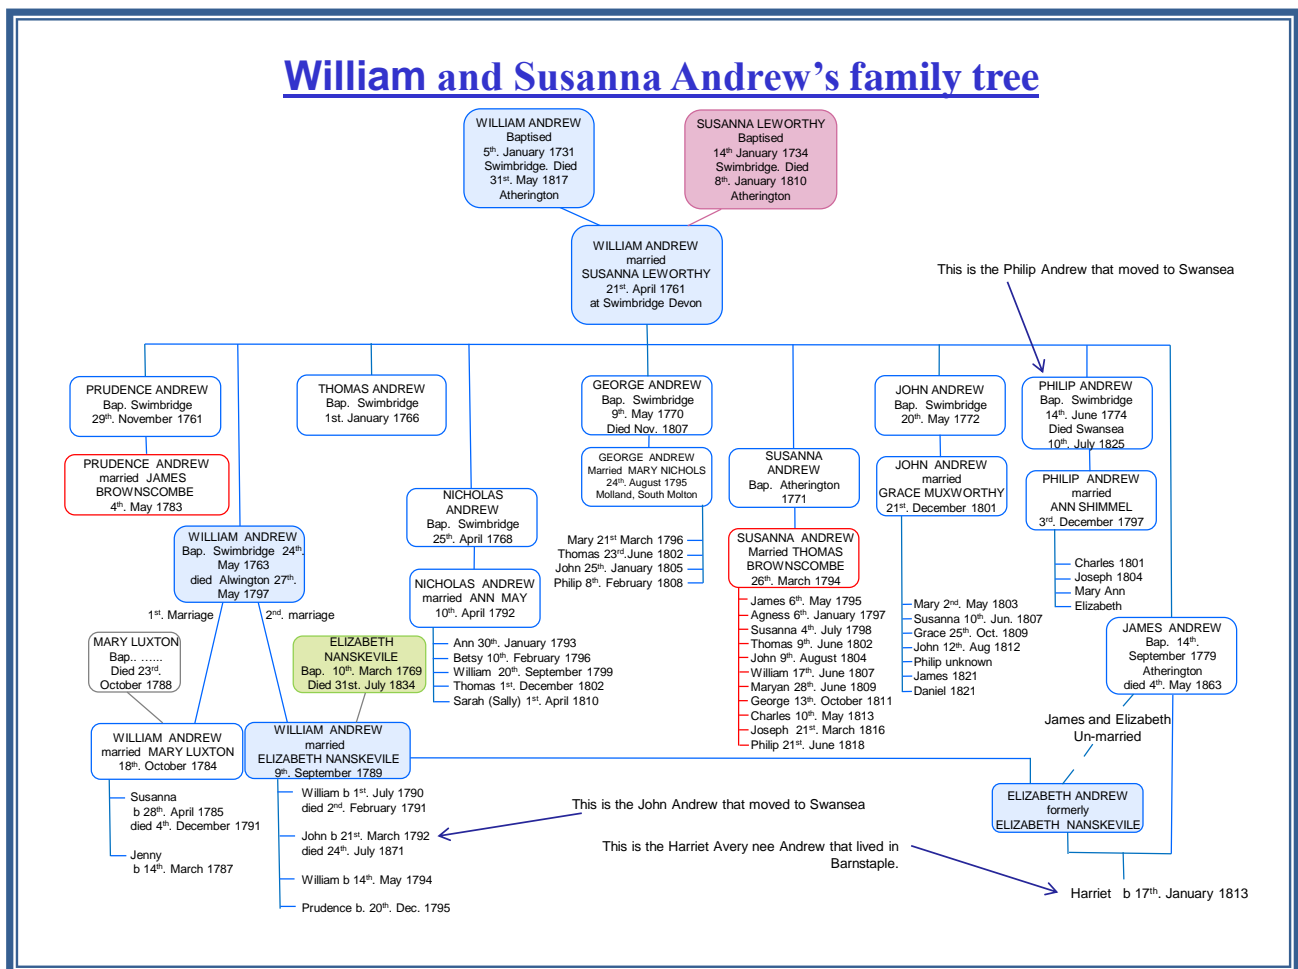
William and Susanna Andrew's family tree

WILLIAM ANDREW Baptised 5th. January 1731 Swimbridge. Died 31st. May 1817 Atherington

SUSANNA LEWORTHY Baptised 14th January 1734 Swimbridge. Died 8th. January 1810 Atherington

WILLIAM ANDREW married SUSANNA LEWORTHY 21st. April 1761 at Swimbridge Devon

This is the Philip Andrew that moved to Swansea

PRUDENCE ANDREW Bap. Swimbridge 29th. November 1761

PRUDENCE ANDREW married JAMES BROWNSCOMBE 4th. May 1783

THOMAS ANDREW Bap. Swimbridge 1st. January 1766

GEORGE ANDREW Bap. Swimbridge 9th. May 1770 Died Nov. 1807

GEORGE ANDREW Married MARY NICHOLS 24th. August 1795 Molland, South Molton

Mary 21st March 1796
Thomas 23rd.June 1802
John 25th. January 1805
Philip 8th. February 1808

SUSANNA ANDREW Bap. Atherington 1771

SUSANNA ANDREW Married THOMAS BROWNSCOMBE 26th. March 1794

James 6th. May 1795
Agness 6th. January 1797
Susanna 4th. July 1798
Thomas 9th. June 1802
John 9th. August 1804
William 17th. June 1807
Maryan 28th. June 1809
George 13th. October 1811
Charles 10th. May 1813
Joseph 21st. March 1816
Philip 21st. June 1818

JOHN ANDREW Bap. Swimbridge 20th. May 1772

JOHN ANDREW married GRACE MUXWORTHY 21st. December 1801

Mary 2nd. May 1803
Susanna 10th. Jun. 1807
Grace 25th. Oct. 1809
John 12th. Aug 1812
Philip unknown
James 1821
Daniel 1821

PHILIP ANDREW Bap. Swimbridge 14th. June 1774 Died Swansea 10th. July 1825

PHILIP ANDREW married ANN SHIMMEL 3rd. December 1797

Charles 1801
Joseph 1804
Mary Ann
Elizabeth

JAMES ANDREW Bap. 14th. September 1779 Atherington died 4th. May 1863

James and Elizabeth Un-married

ELIZABETH ANDREW formerly ELIZABETH NANSKEVILE

NICHOLAS ANDREW Bap. Swimbridge 25th. April 1768

NICHOLAS ANDREW married ANN MAY 10th. April 1792

Ann 30th. January 1793
Betsy 10th. February 1796
William 20th. September 1799
Thomas 1st. December 1802
Sarah (Sally) 1st. April 1810

WILLIAM ANDREW Bap. Swimbridge 24th. May 1763 died Alwington 27th. May 1797

1st. Marriage
2nd. marriage

MARY LUXTON Bap.. ...... Died 23rd. October 1788

ELIZABETH NANSKEVILE Bap. 10th. March 1769 Died 31st. July 1834

WILLIAM ANDREW married MARY LUXTON 18th. October 1784

WILLIAM ANDREW married ELIZABETH NANSKEVILE 9th. September 1789

Susanna b 28th. April 1785 died 4th. December 1791

Jenny b 14th. March 1787

William b 1st. July 1790 died 2nd. February 1791

John b 21st. March 1792 died 24th. July 1871

William b 14th. May 1794

Prudence b. 20th. Dec. 1795

This is the John Andrew that moved to Swansea

This is the Harriet Avery nee Andrew that lived in Barnstaple.

Harriet b 17th. January 1813